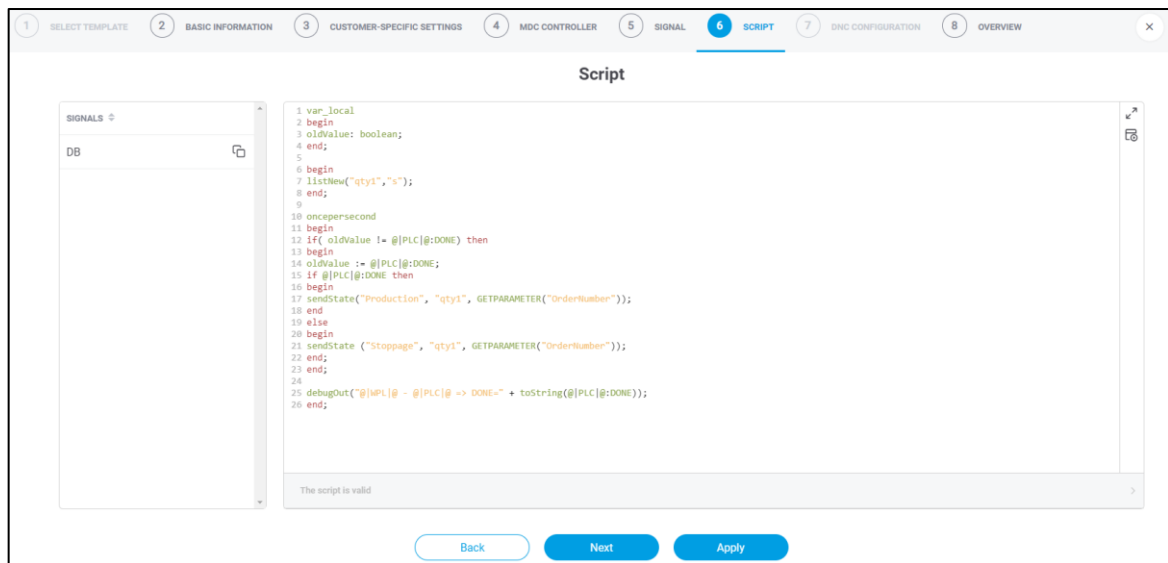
1 SELECT TEMPLATE 2 BASIC INFORMATION 3 CUSTOMER-SPECIFIC SETTINGS 4 MDC CONTROLLER 5 SIGNAL 6 SCRIPT 7 DNC CONFIGURATION 8 OVERVIEW ×

Script

SIGNALS ⇕

DB

1 var_local
2 begin
3 oldValue: boolean;
4 end;
5
6 begin
7 listNew("qty1","s");
8 end;
9
10 oncepersecond
11 begin
12 if( oldValue != @|PLC|@:DONE) then
13 begin
14 oldValue := @|PLC|@:DONE;
15 if @|PLC|@:DONE then
16 begin
17 sendState("Production", "qty1", GETPARAMETER("OrderNumber"));
18 end
19 else
20 begin
21 sendState ("Stoppage", "qty1", GETPARAMETER("OrderNumber"));
22 end;
23 end;
24
25 debugOut("@|WPL|@ - @|PLC|@ => DONE=" + toString(@|PLC|@:DONE));
26 end;

The script is valid

Back Next Apply